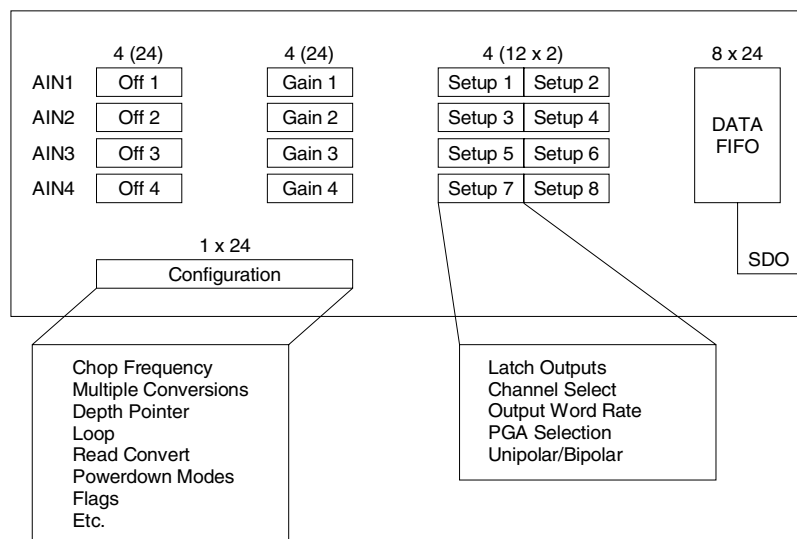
4 (24)

AIN1 Off 1
AIN2 Off 2
AIN3 Off 3
AIN4 Off 4

4 (24)

Gain 1
Gain 2
Gain 3
Gain 4

4 (12 x 2)

Setup 1 Setup 2
Setup 3 Setup 4
Setup 5 Setup 6
Setup 7 Setup 8

8 x 24

DATA FIFO

SDO

1 x 24

Configuration

Chop Frequency
Multiple Conversions
Depth Pointer
Loop
Read Convert
Powerdown Modes
Flags
Etc.

Latch Outputs
Channel Select
Output Word Rate
PGA Selection
Unipolar/Bipolar